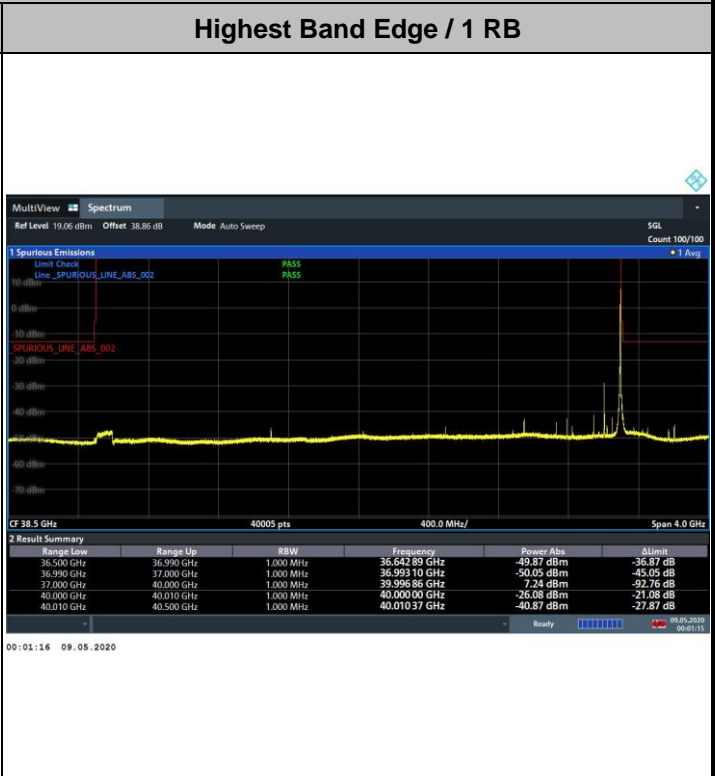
Highest Band Edge / 1 RB

MultiView Spectrum

Ref Level 19.06 dBm Offset 38.86 dB Mode Auto Sweep SGL Count 100/100

1 Spurious Emissions • 1 Avg

Limit Check PASS
Line _SPURIOUS_LINE_ABS_002 PASS

10 dBm
0 dBm
-10 dBm
SPURIOUS_LINE_ABS_002
-20 dBm
-30 dBm
-40 dBm
-60 dBm
-70 dBm

CF 38.5 GHz 40005 pts 400.0 MHz/ Span 4.0 GHz

2 Result Summary

| Range Low | Range Up | RBW | Frequency | Power Abs | ΔLimit |
|---|---|---|---|---|---|
| 36.500 GHz | 36.990 GHz | 1.000 MHz | 36.642 89 GHz | -49.87 dBm | -36.87 dB |
| 36.990 GHz | 37.000 GHz | 1.000 MHz | 36.993 10 GHz | -50.05 dBm | -45.05 dB |
| 37.000 GHz | 40.000 GHz | 1.000 MHz | 39.996 86 GHz | 7.24 dBm | -92.76 dB |
| 40.000 GHz | 40.010 GHz | 1.000 MHz | 40.000 00 GHz | -26.08 dBm | -21.08 dB |
| 40.010 GHz | 40.500 GHz | 1.000 MHz | 40.010 37 GHz | -40.87 dBm | -27.87 dB |

Ready 09.05.2020 00:01:15

00:01:16 09.05.2020